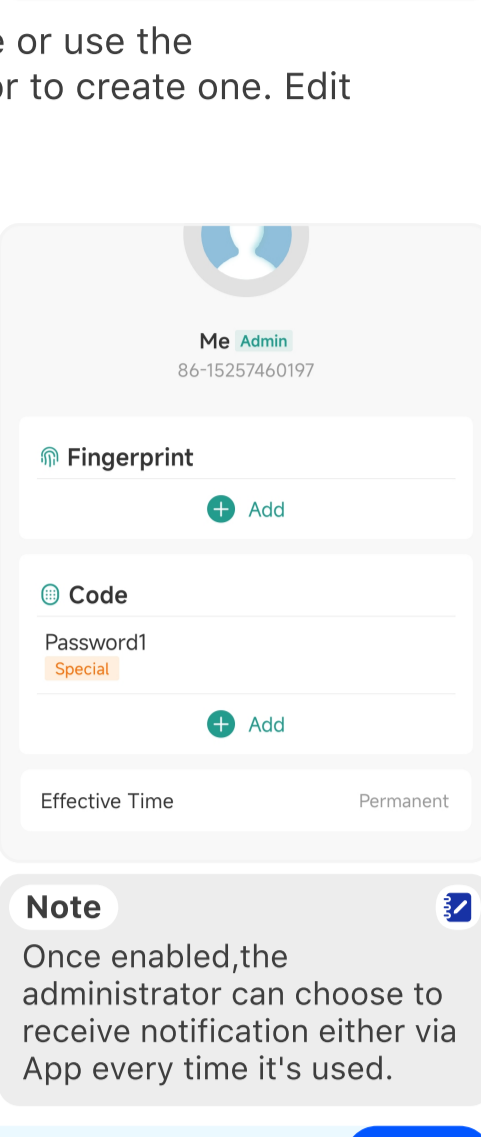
e or use the
r to create one. Edit

Me Admin
86-15257460197

Fingerprint

Add

Code

Password1
Special

Add

Effective Time Permanent

Note

Once enabled,the administrator can choose to receive notification either via App every time it's used.